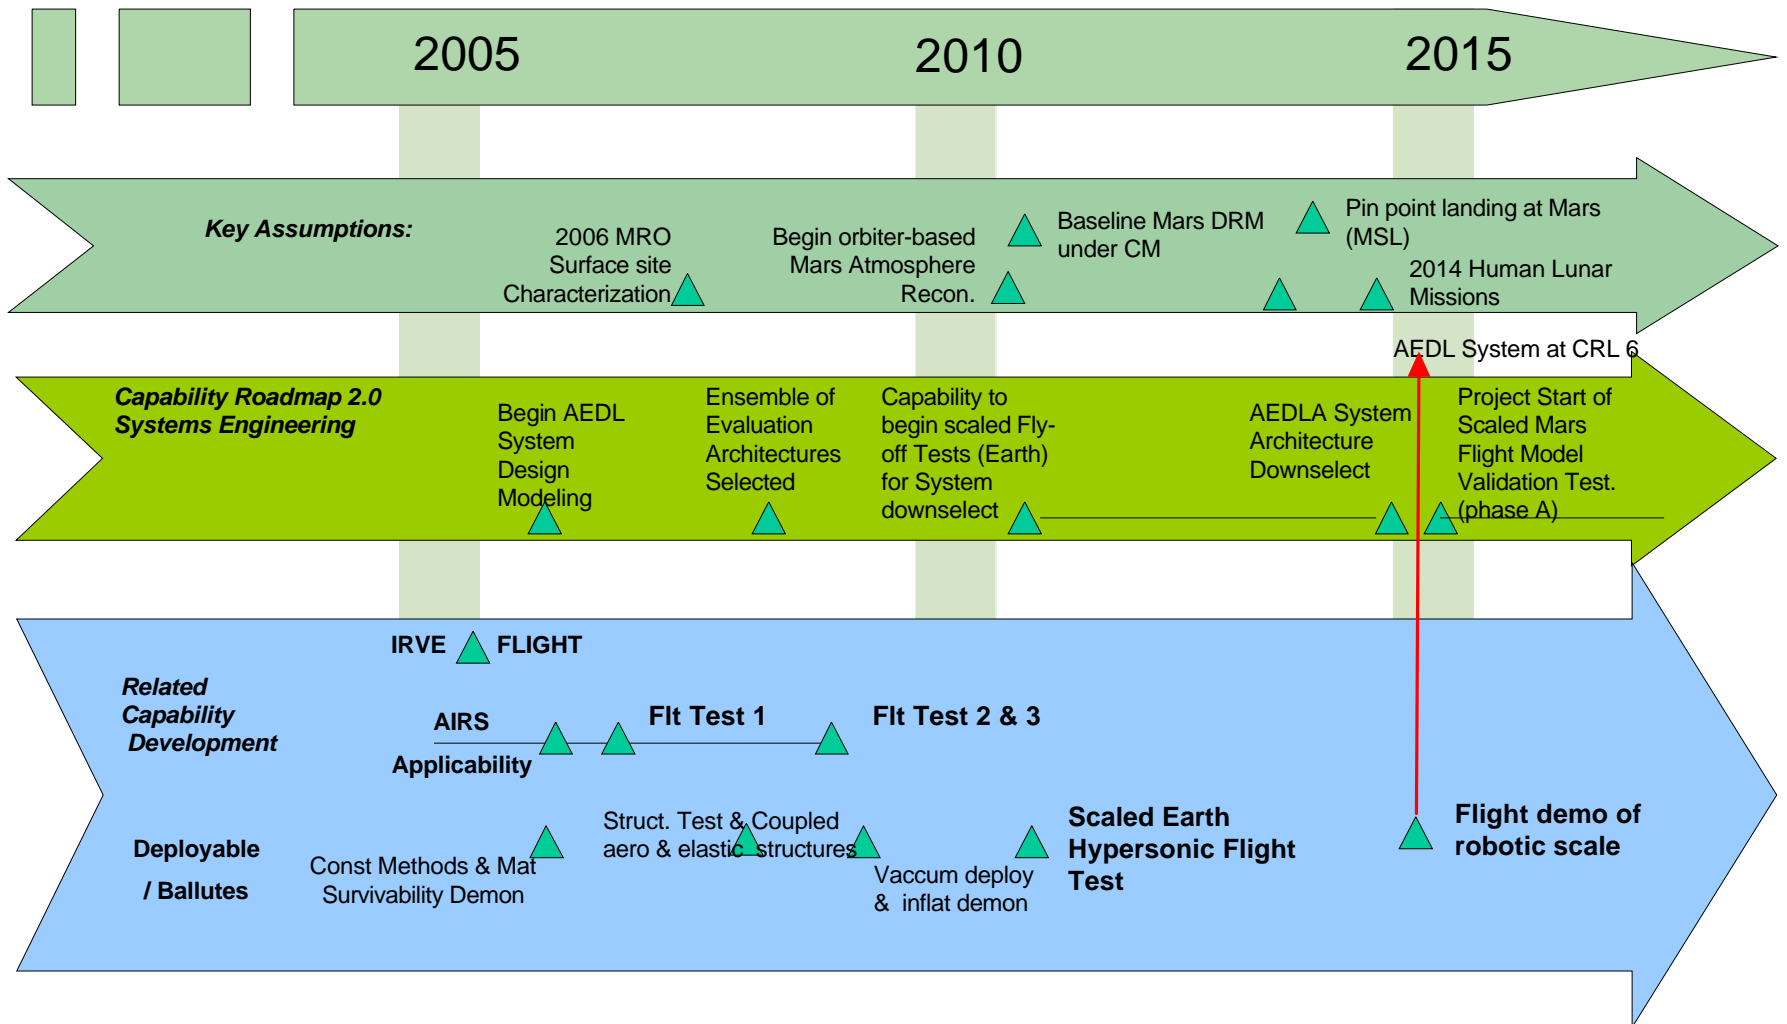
2005

2010

2015

Key Assumptions:

2006 MRO Surface site Characterization

Begin orbiter-based Mars Atmosphere Recon.

Baseline Mars DRM under CM

Pin point landing at Mars (MSL)

2014 Human Lunar Missions

AEDL System at CRL 6

Capability Roadmap 2.0 Systems Engineering

Begin AEDL System Design Modeling

Ensemble of Evaluation Architectures Selected

Capability to begin scaled Fly-off Tests (Earth) for System downselect

AEDLA System Architecture Downselect

Project Start of Scaled Mars Flight Model Validation Test. (phase A)

IRVE FLIGHT

Related Capability Development

AIRS

Flt Test 1

Flt Test 2 & 3

Applicability

Deployable / Ballutes

Const Methods & Mat Survivability Demon

Struct. Test & Coupled aero & elastic structures

Vaccum deploy & inflat demon

Scaled Earth Hypersonic Flight Test

Flight demo of robotic scale